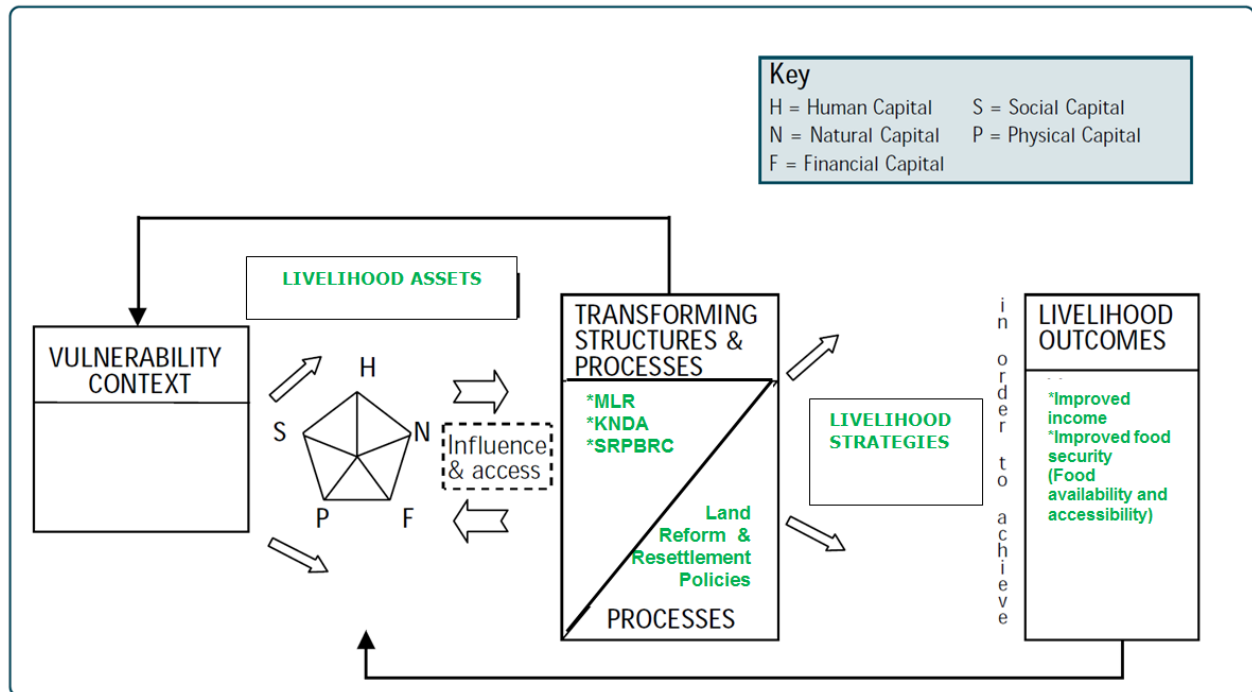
Key
H = Human Capital
N = Natural Capital
F = Financial Capital
S = Social Capital
P = Physical Capital

LIVELIHOOD ASSETS

VULNERABILITY CONTEXT

H
S
N
P
F

Influence & access

TRANSFORMING STRUCTURES & PROCESSES

*MLR
*KNDA
*SRPBRC

Land Reform & Resettlement Policies

PROCESSES

LIVELIHOOD STRATEGIES

in order to achieve

LIVELIHOOD OUTCOMES

*Improved income
*Improved food security
(Food availability and accessibility)